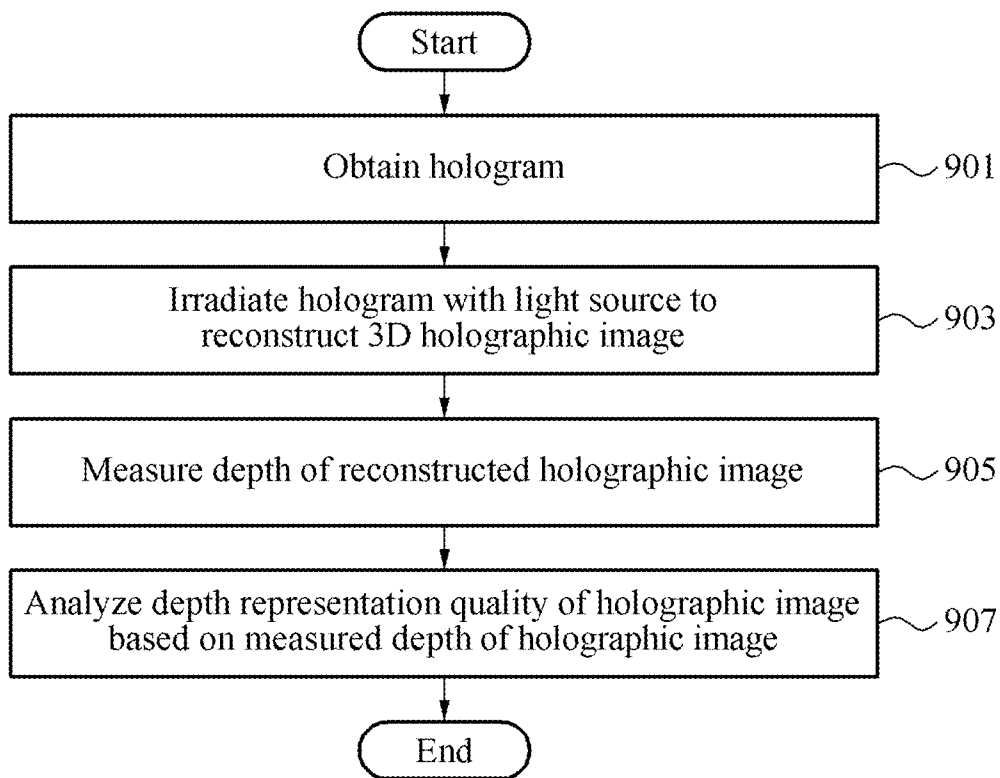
Start

Obtain hologram

901

Irradiate hologram with light source to reconstruct 3D holographic image

903

Measure depth of reconstructed holographic image

905

Analyze depth representation quality of holographic image based on measured depth of holographic image

907

End